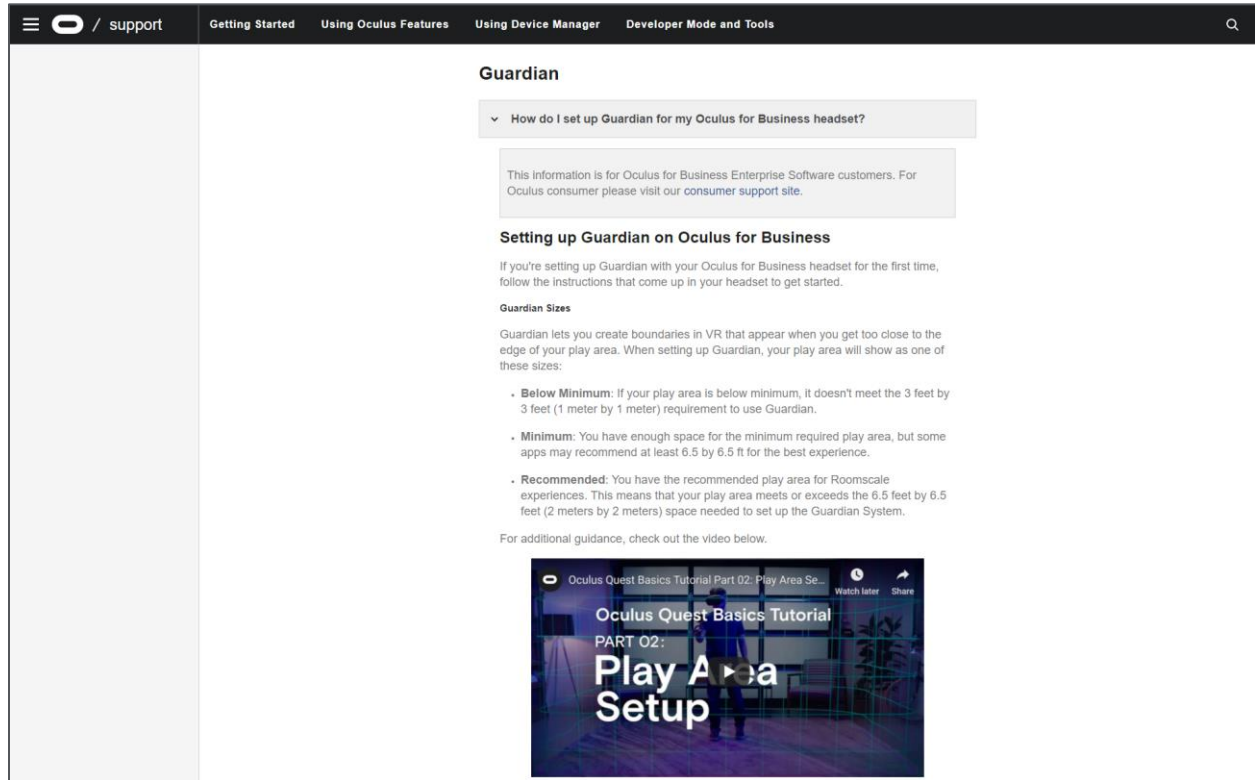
/ support Getting Started Using Oculus Features Using Device Manager Developer Mode and Tools

Guardian

How do I set up Guardian for my Oculus for Business headset?

This information is for Oculus for Business Enterprise Software customers. For Oculus consumer please visit our consumer support site.

Setting up Guardian on Oculus for Business

If you're setting up Guardian with your Oculus for Business headset for the first time, follow the instructions that come up in your headset to get started.

Guardian Sizes

Guardian lets you create boundaries in VR that appear when you get too close to the edge of your play area. When setting up Guardian, your play area will show as one of these sizes:

- **Below Minimum**: If your play area is below minimum, it doesn't meet the 3 feet by 3 feet (1 meter by 1 meter) requirement to use Guardian.
- **Minimum**: You have enough space for the minimum required play area, but some apps may recommend at least 6.5 by 6.5 ft for the best experience.
- **Recommended**: You have the recommended play area for Roomscale experiences. This means that your play area meets or exceeds the 6.5 feet by 6.5 feet (2 meters by 2 meters) space needed to set up the Guardian System.

For additional guidance, check out the video below.

Oculus Quest Basics Tutorial Part 02: Play Area Se... Watch later Share

Oculus Quest Basics Tutorial
PART 02:
Play Area
Setup